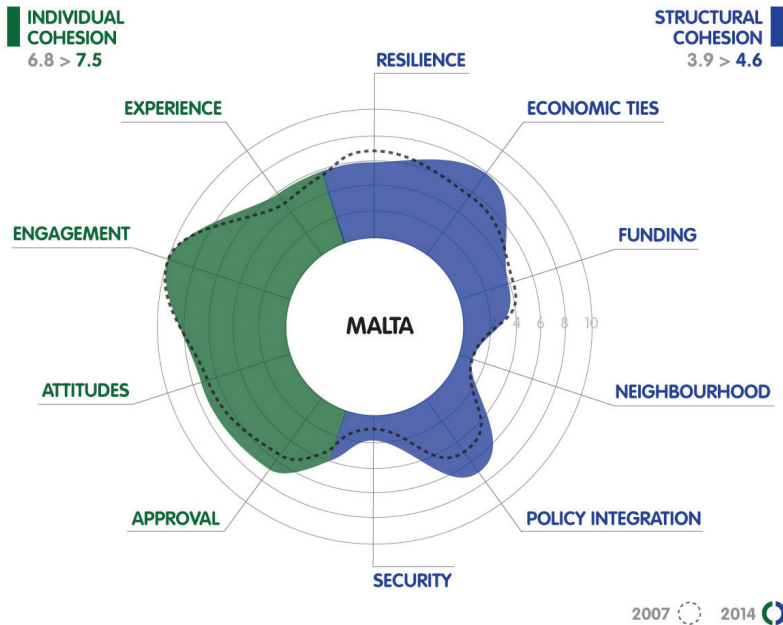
INDIVIDUAL COHESION
6.8 > 7.5

STRUCTURAL COHESION
3.9 > 4.6

RESILIENCE

EXPERIENCE

ECONOMIC TIES

ENGAGEMENT

FUNDING

MALTA

2 4 6 8 10

ATTITUDES

NEIGHBOURHOOD

APPROVAL

POLICY INTEGRATION

SECURITY

2007 2014